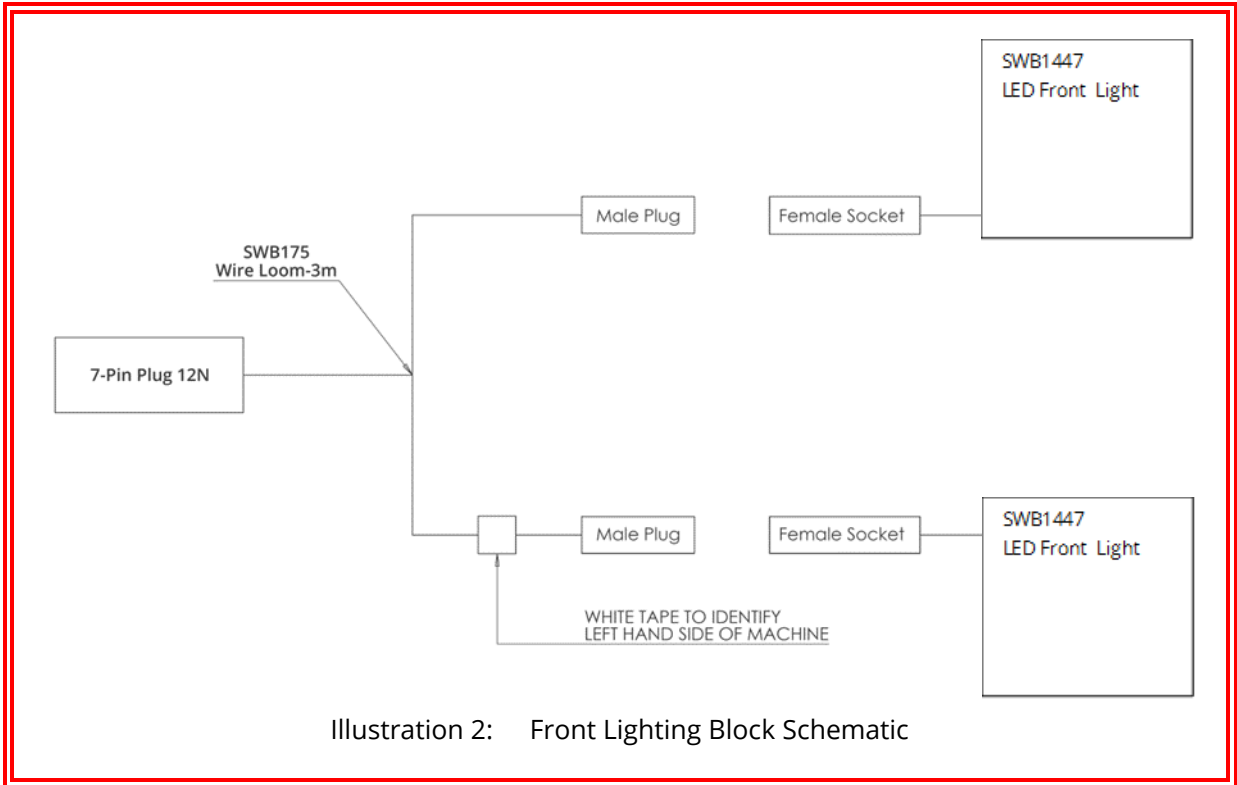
SWB1447
LED Front Light

Male Plug

Female Socket

SWB175
Wire Loom-3m

7-Pin Plug 12N

Male Plug

Female Socket

SWB1447
LED Front Light

WHITE TAPE TO IDENTIFY
LEFT HAND SIDE OF MACHINE

Illustration 2: Front Lighting Block Schematic